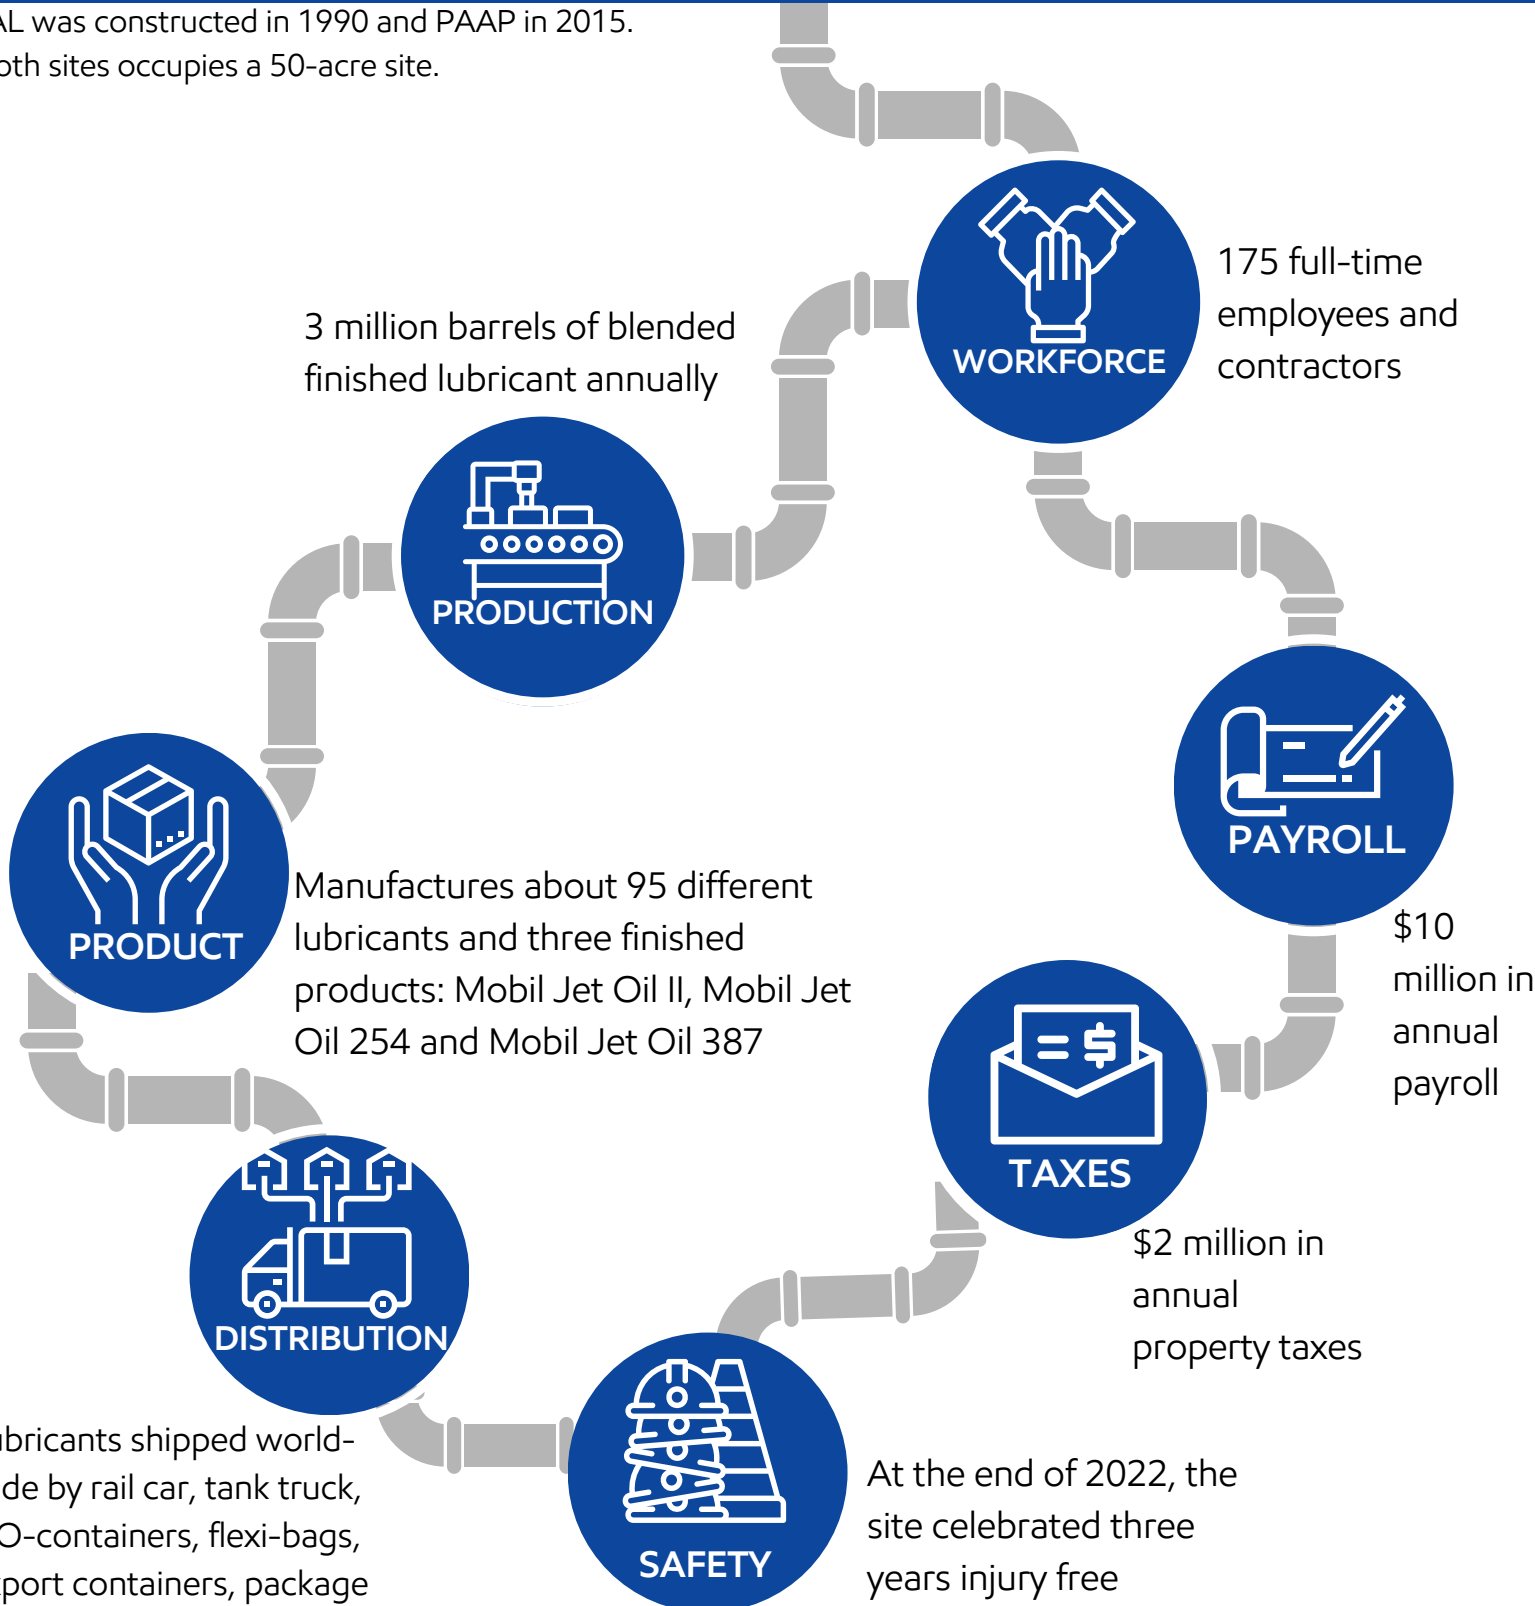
AL was constructed in 1990 and PAAP in 2015. oth sites occupies a 50-acre site.

WORKFORCE

175 full-time employees and contractors

3 million barrels of blended finished lubricant annually

PRODUCTION

PAYROLL

$10 million in annual payroll

PRODUCT

Manufactures about 95 different lubricants and three finished products: Mobil Jet Oil II, Mobil Jet Oil 254 and Mobil Jet Oil 387

TAXES

$2 million in annual property taxes

DISTRIBUTION

bricants shipped world- de by rail car, tank truck, O-containers, flexi-bags, port containers, package

SAFETY

At the end of 2022, the site celebrated three years injury free